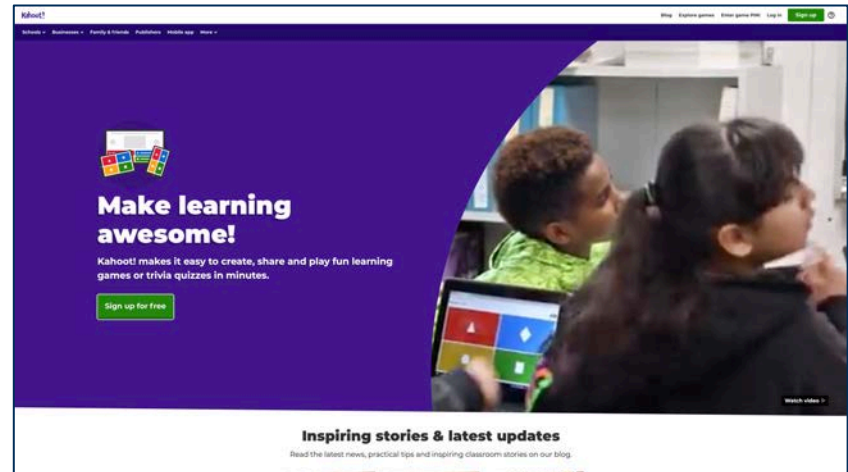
Kahoot!

Blog Explore games Enter game PIN Log in Sign up

Schools Businesses Family & friends Publishers Mobile app More

Make learning awesome!

Kahoot! makes it easy to create, share and play fun learning games or trivia quizzes in minutes.

Sign up for free

Watch video

Inspiring stories & latest updates

Read the latest news, practical tips and inspiring classroom stories on our blog.